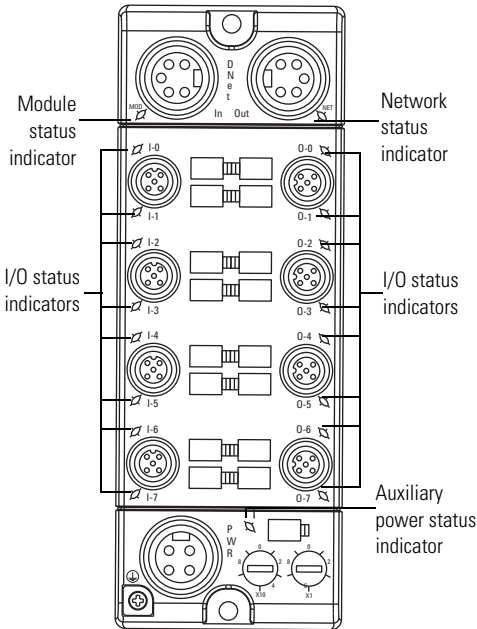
Module status indicator

D
N
e
t

MOD
In Out
NET

Network status indicator

I-0
I-1
I-2
I-3
I-4
I-5
I-6
I-7

O-0
O-1
O-2
O-3
O-4
O-5
O-6
O-7

I/O status indicators

I/O status indicators

P
W
R

X10
X1

Auxiliary power status indicator